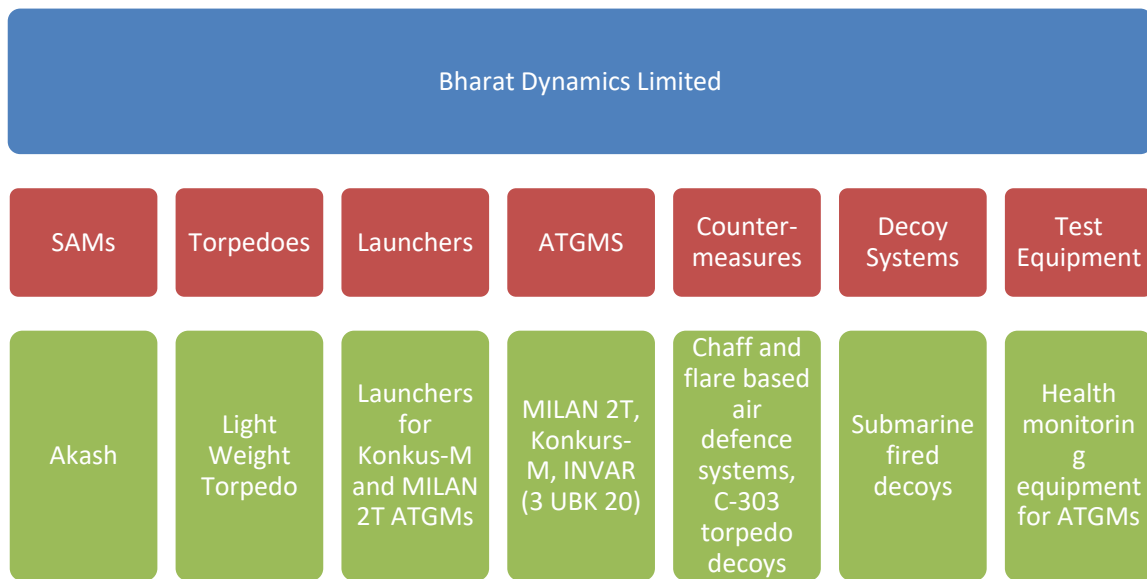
Bharat Dynamics Limited

SAMs

Torpedoes

Launchers

ATGMS

Counter-measures

Decoy Systems

Test Equipment

Akash

Light Weight Torpedo

Launchers for Konkus-M and MILAN 2T ATGMs

MILAN 2T, Konkurs-M, INVAR (3 UBK 20)

Chaff and flare based air defence systems, C-303 torpedo decoys

Submarine fired decoys

Health monitorin g equipment for ATGMs